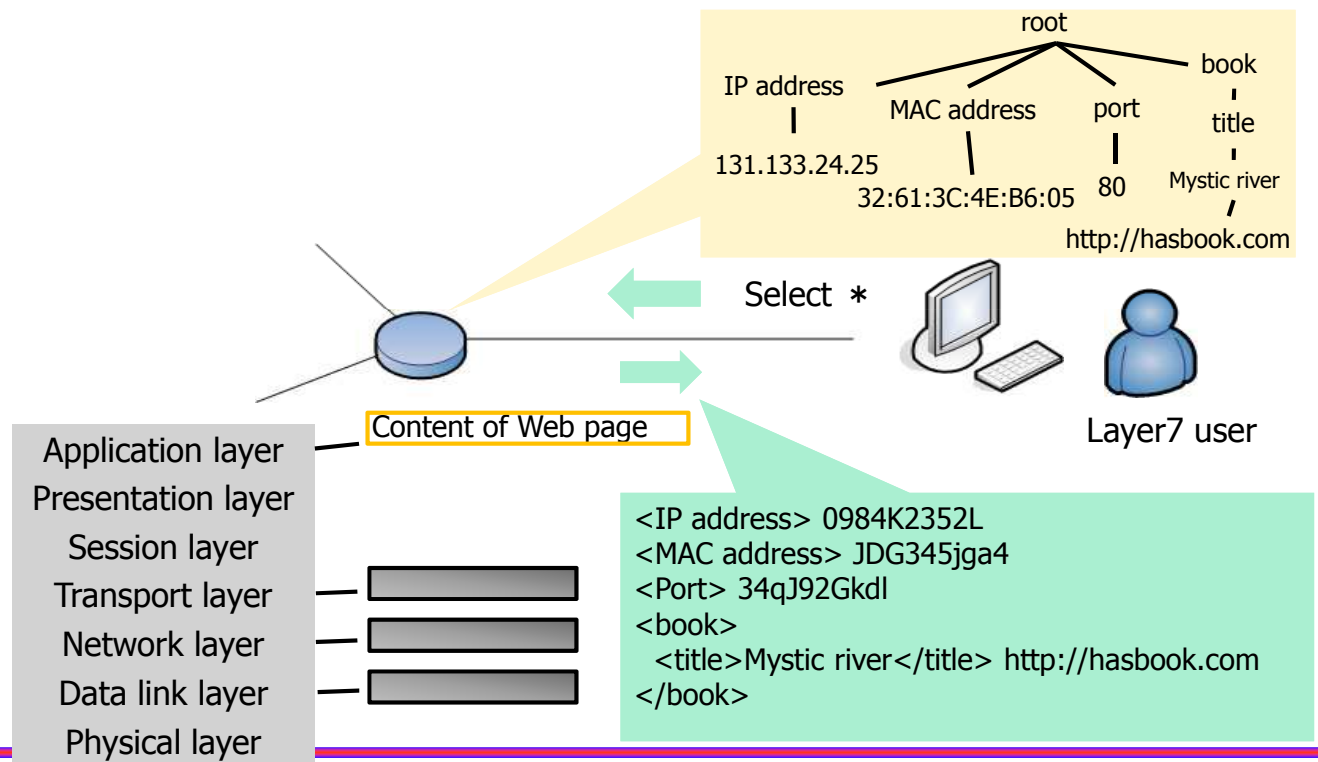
root

IP address

MAC address

port

book

title

131.133.24.25

32:61:3C:4E:B6:05

80

Mystic river

http://hasbook.com

Select *

Content of Web page

Layer7 user

Application layer
Presentation layer
Session layer
Transport layer
Network layer
Data link layer
Physical layer

<IP address> 0984K2352L
<MAC address> JDG345jga4
<Port> 34qJ92Gkdl
<book>
<title>Mystic river</title> http://hasbook.com
</book>